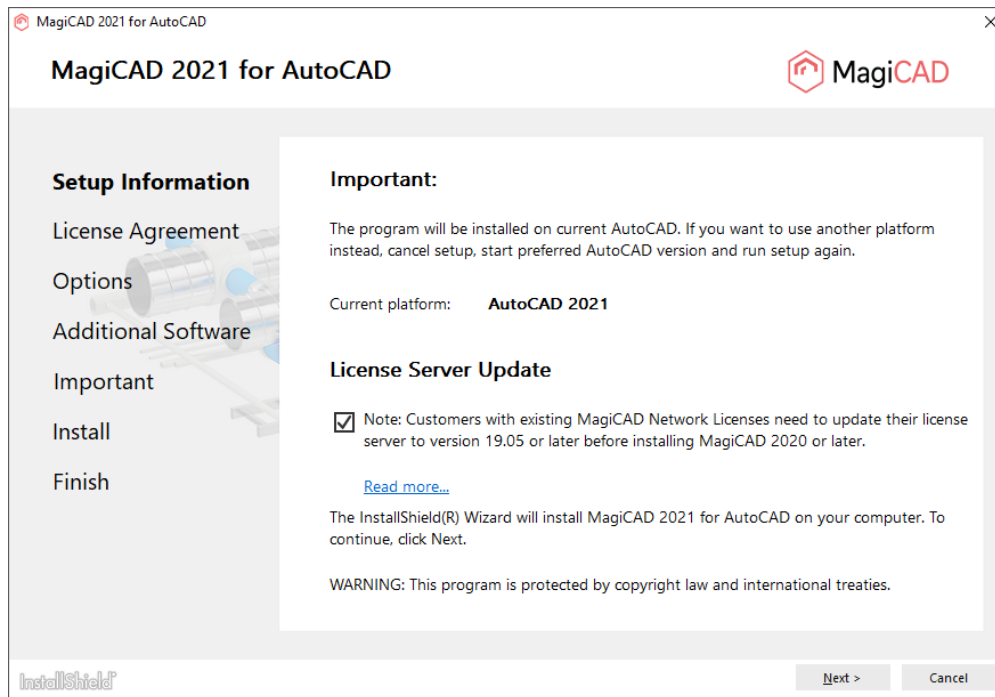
MagiCAD 2021 for AutoCAD

MagiCAD 2021 for AutoCAD

MagiCAD

Setup Information
License Agreement
Options
Additional Software
Important
Install
Finish

Important:

The program will be installed on current AutoCAD. If you want to use another platform instead, cancel setup, start preferred AutoCAD version and run setup again.

Current platform: AutoCAD 2021

License Server Update

Note: Customers with existing MagiCAD Network Licenses need to update their license server to version 19.05 or later before installing MagiCAD 2020 or later.

Read more...

The InstallShield(R) Wizard will install MagiCAD 2021 for AutoCAD on your computer. To continue, click Next.

WARNING: This program is protected by copyright law and international treaties.

InstallShield

Next >

Cancel